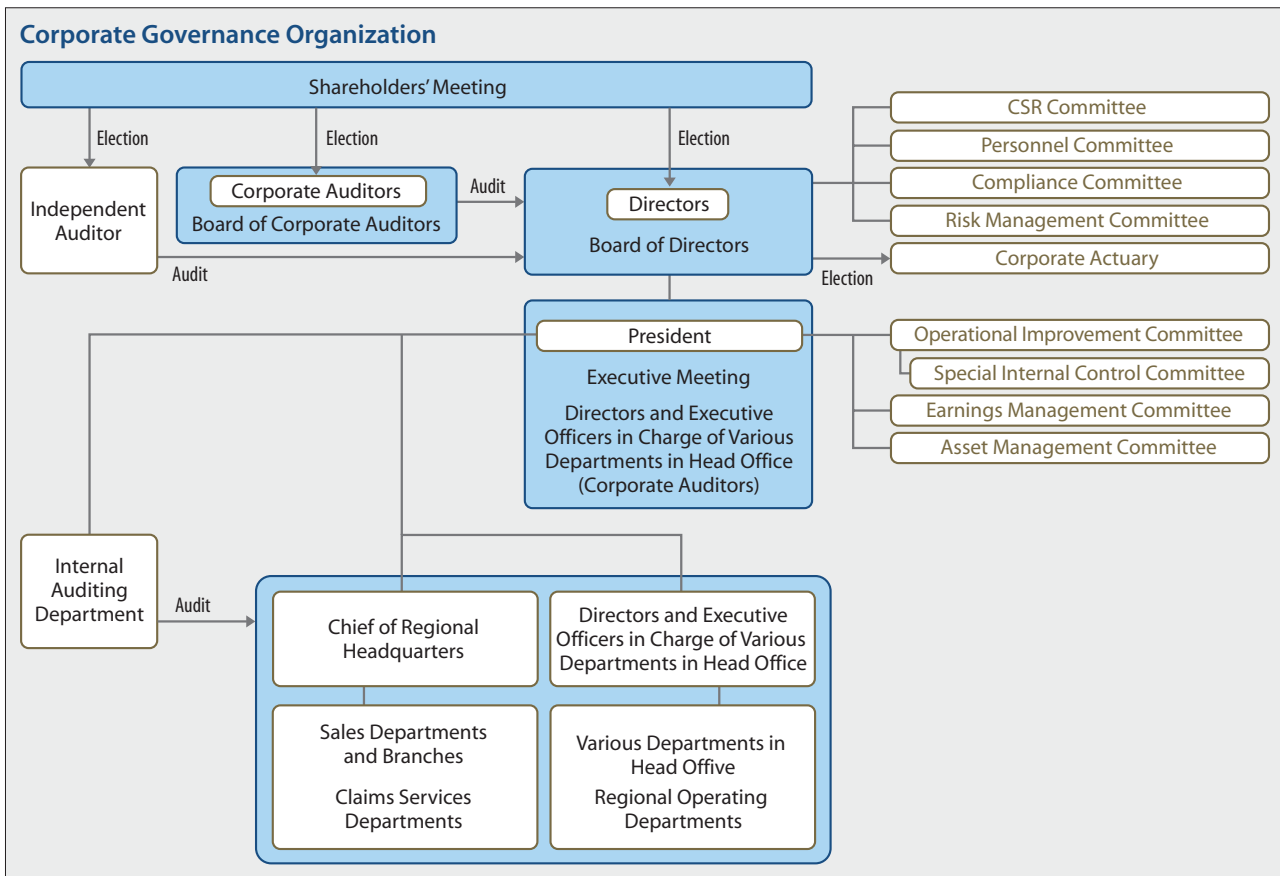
Corporate Governance Organization

Shareholders' Meeting

Election

Election

Election

Independent Auditor

Corporate Auditors

Board of Corporate Auditors

Audit

Directors

Board of Directors

Audit

CSR Committee

Personnel Committee

Compliance Committee

Risk Management Committee

Corporate Actuary

Election

President

Executive Meeting

Directors and Executive Officers in Charge of Various Departments in Head Office (Corporate Auditors)

Operational Improvement Committee

Special Internal Control Committee

Earnings Management Committee

Asset Management Committee

Internal Auditing Department

Audit

Chief of Regional Headquarters

Directors and Executive Officers in Charge of Various Departments in Head Office

Sales Departments and Branches

Claims Services Departments

Various Departments in Head Offive

Regional Operating Departments